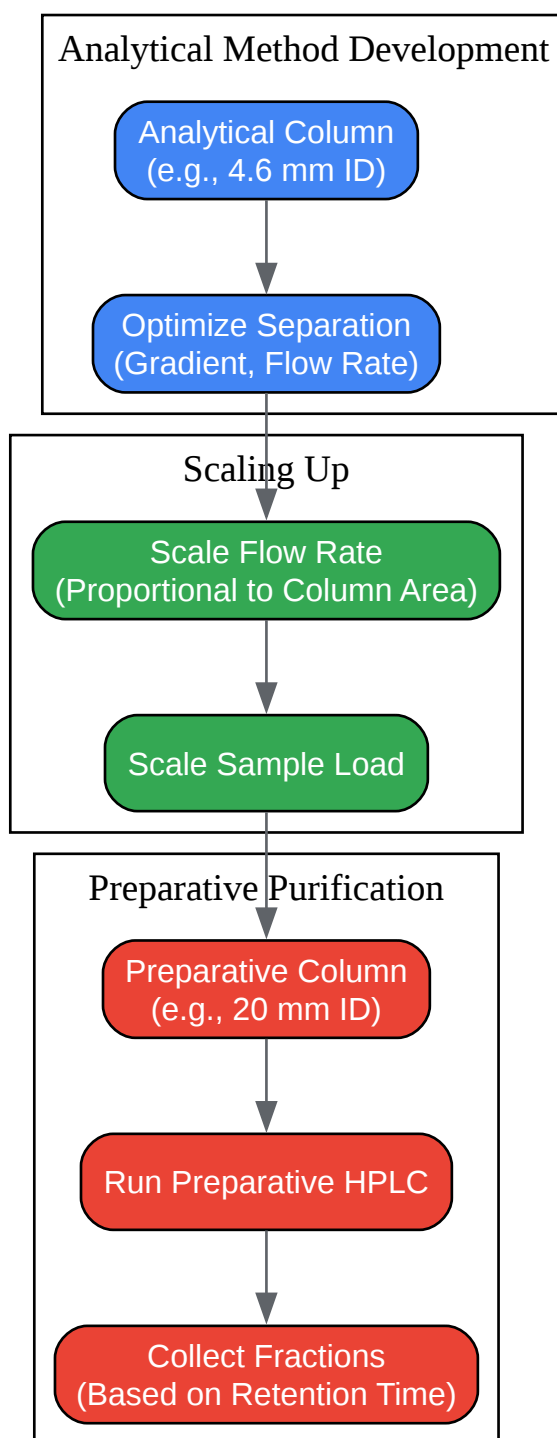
Analytical Method Development

Analytical Column
(e.g., 4.6 mm ID)

Optimize Separation
(Gradient, Flow Rate)

Scaling Up

Scale Flow Rate
(Proportional to Column Area)

Scale Sample Load

Preparative Purification

Preparative Column
(e.g., 20 mm ID)

Run Preparative HPLC

Collect Fractions
(Based on Retention Time)